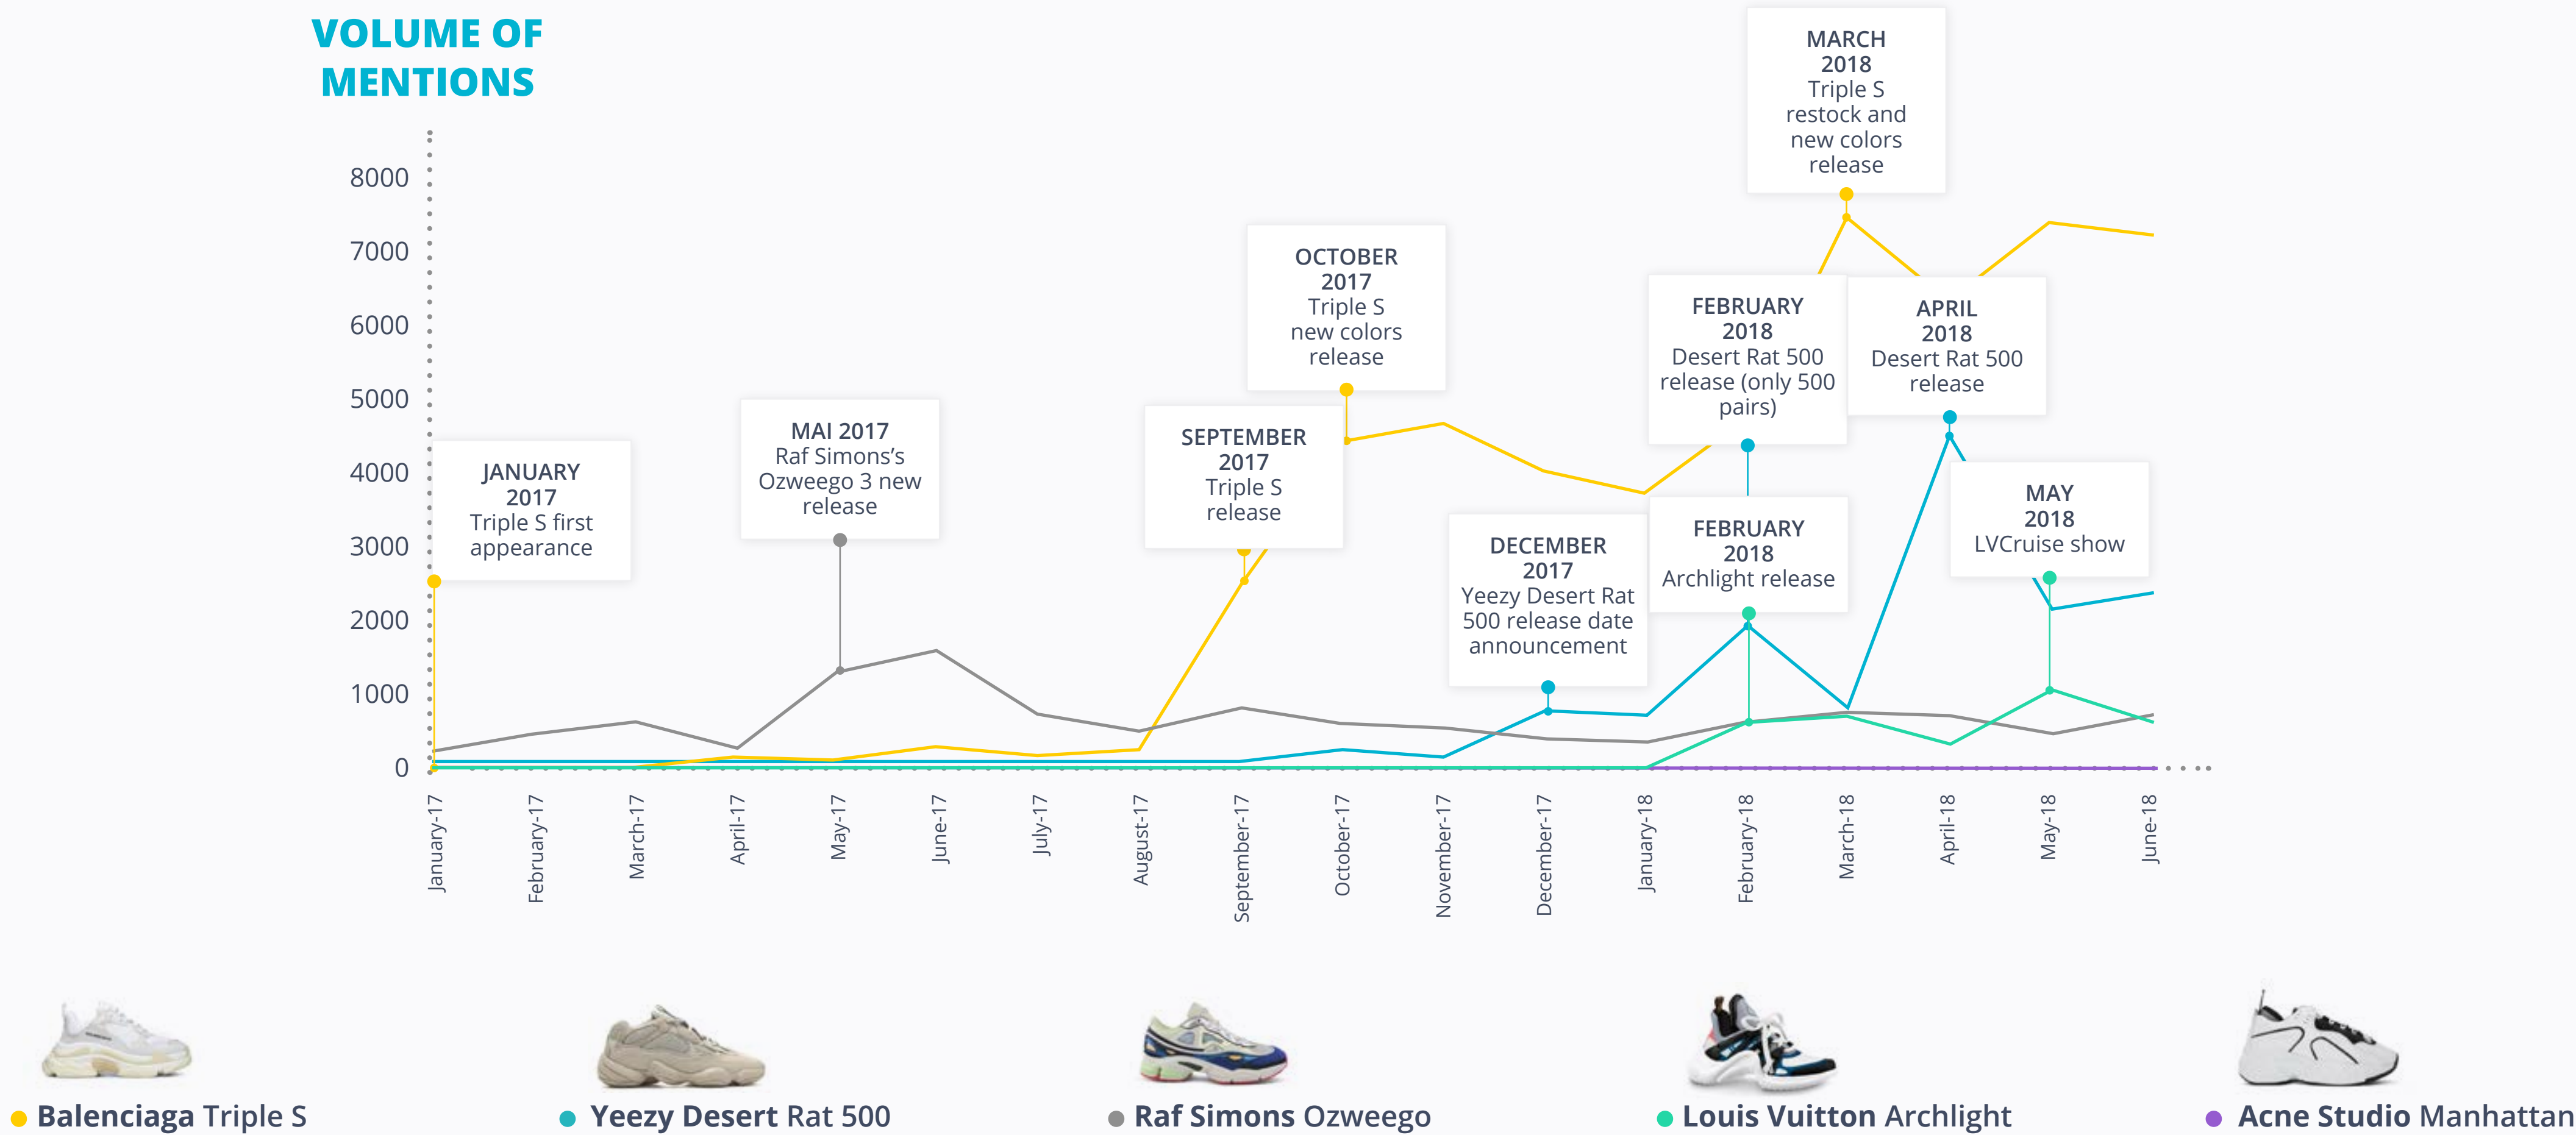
VOLUME OF MENTIONS

8000
7000
6000
5000
4000
3000
2000
1000
0

JANUARY 2017
Triple S first appearance

MAI 2017
Raf Simons's Ozweego 3 new release

SEPTEMBER 2017
Triple S release

OCTOBER 2017
Triple S new colors release

DECEMBER 2017
Yeezy Desert Rat 500 release date announcement

FEBRUARY 2018
Desert Rat 500 release (only 500 pairs)

FEBRUARY 2018
Archlight release

MARCH 2018
Triple S restock and new colors release

APRIL 2018
Desert Rat 500 release

MAY 2018
LVCruise show

January-17
February-17
March-17
April-17
May-17
June-17
July-17
August-17
September-17
October-17
November-17
December-17
January-18
February-18
March-18
April-18
May-18
June-18

Balenciaga Triple S
Yeezy Desert Rat 500
Raf Simons Ozweego
Louis Vuitton Archlight
Acne Studio Manhattan